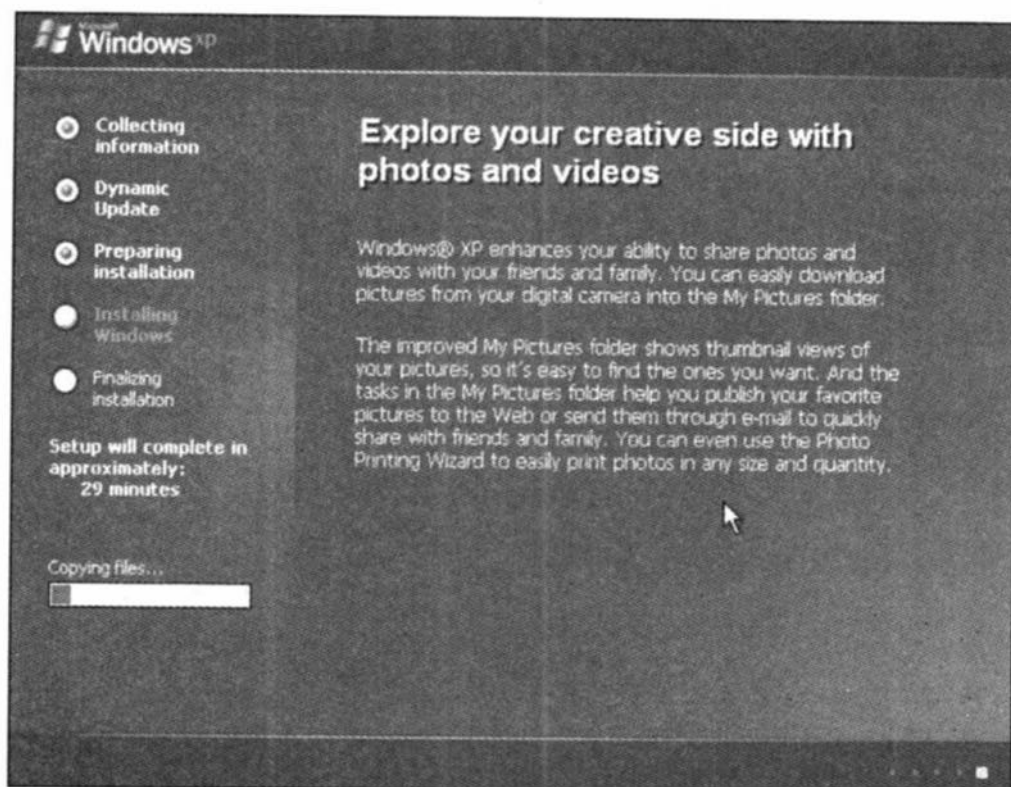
Microsoft Windows XP

Collecting information

Dynamic Update

Preparing installation

Installing Windows

Finalizing installation

Setup will complete in approximately: 29 minutes

Copying files...

Explore your creative side with photos and videos

Windows® XP enhances your ability to share photos and videos with your friends and family. You can easily download pictures from your digital camera into the My Pictures folder.

The improved My Pictures folder shows thumbnail views of your pictures, so it's easy to find the ones you want. And the tasks in the My Pictures folder help you publish your favorite pictures to the Web or send them through e-mail to quickly share with friends and family. You can even use the Photo Printing Wizard to easily print photos in any size and quantity.